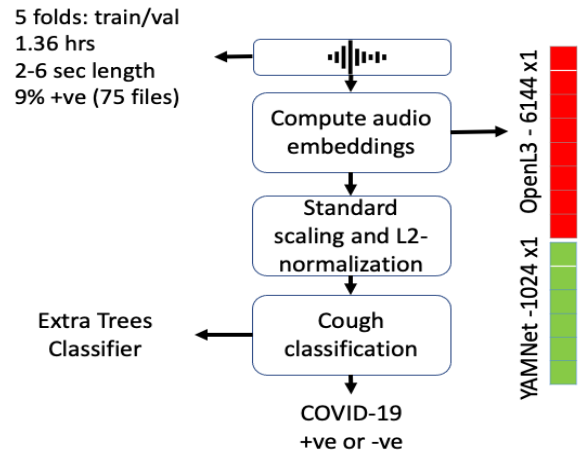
5 folds: train/val
1.36 hrs
2-6 sec length
9% +ve (75 files)

Compute audio embeddings

Standard scaling and L2-normalization

Extra Trees Classifier

Cough classification

COVID-19
+ve or -ve

OpenL3 - 6144 x1

YAMNet -1024 x1